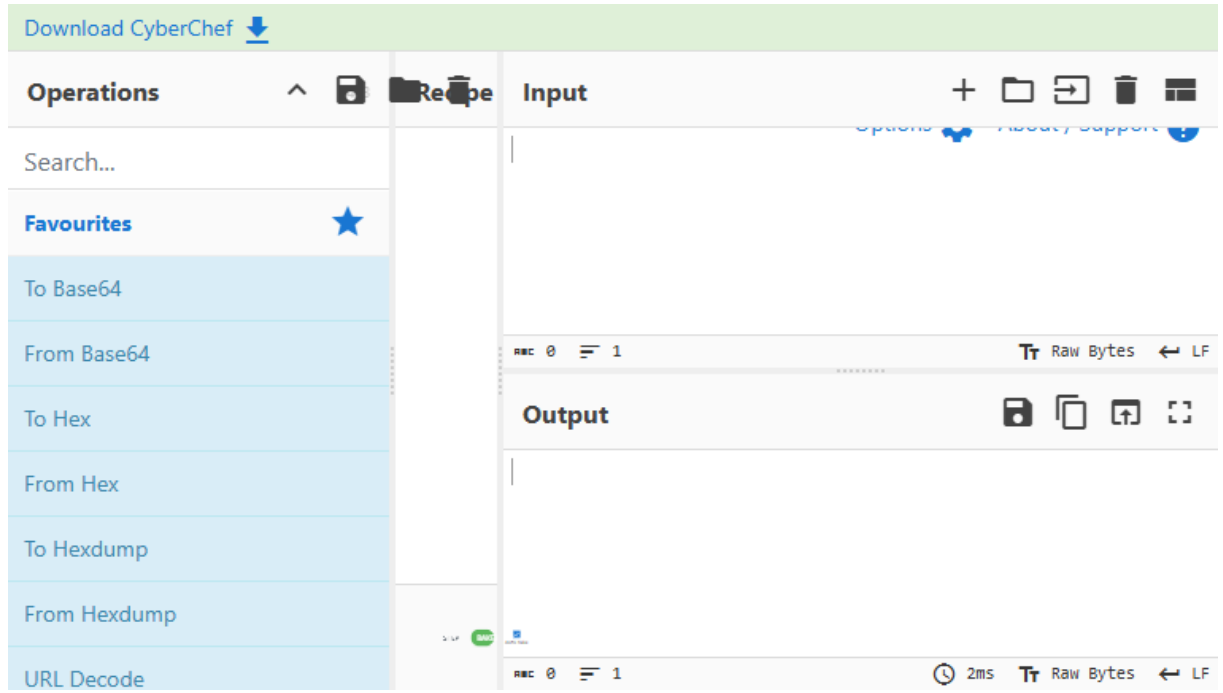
Download CyberChef

Operations
Recipe
Input
Options About / Support

Search...

Favourites

To Base64

From Base64

To Hex

From Hex

To Hexdump

From Hexdump

URL Decode

0 1 Raw Bytes LF

Output

0 1 2ms Raw Bytes LF